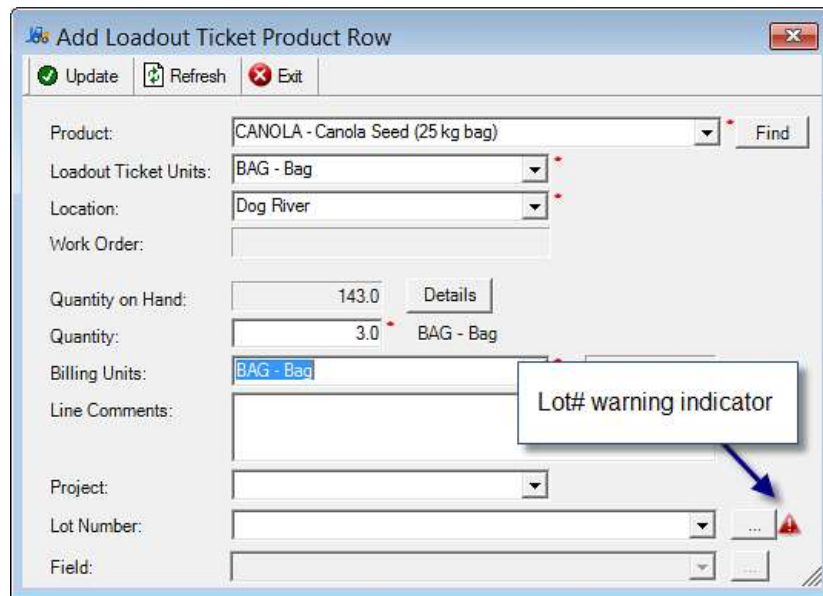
Add Loadout Ticket Product Row

Update | Refresh | Exit

Product: CANOLA - Canola Seed (25 kg bag) Find

Loadout Ticket Units: BAG - Bag

Location: Dog River

Work Order:

Quantity on Hand: 143.0 Details

Quantity: 3.0 BAG - Bag

Billing Units: BAG - Bag

Line Comments:

Lot# warning indicator

Project:

Lot Number: ...

Field: ...